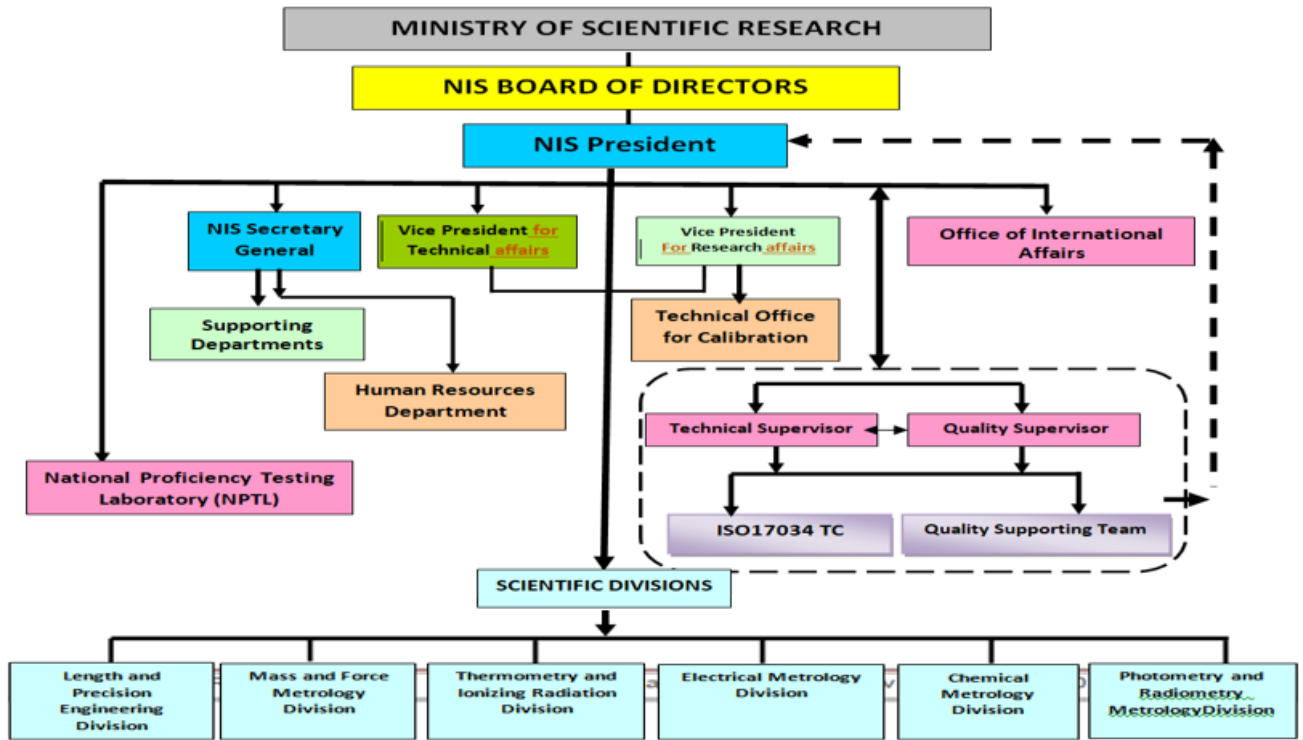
MINISTRY OF SCIENTIFIC RESEARCH

NIS BOARD OF DIRECTORS

NIS President

NIS Secretary General

Vice President for Technical affairs

Vice President For Research affairs

Office of International Affairs

Supporting Departments

Technical Office for Calibration

Human Resources Department

Technical Supervisor

Quality Supervisor

National Proficiency Testing Laboratory (NPTL)

ISO17034 TC

Quality Supporting Team

SCIENTIFIC DIVISIONS

Length and Precision Engineering Division

Mass and Force Metrology Division

Thermometry and Ionizing Radiation Division

Electrical Metrology Division

Chemical Metrology Division

Photometry and Radiometry MetrologyDivision